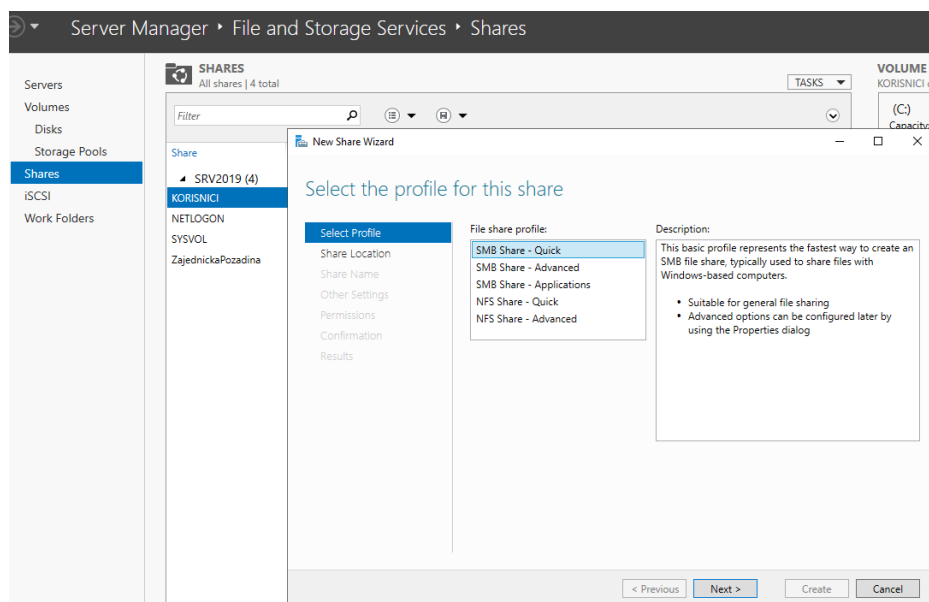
Server Manager ‣ File and Storage Services ‣ Shares

Servers
Volumes
Disks
Storage Pools
Shares
iSCSI
Work Folders

SHARES
All shares | 4 total

TASKS

VOLUME
KORISNICI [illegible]

(C:)
Capacity

Filter

Share

SRV2019 (4)
KORISNICI
NETLOGON
SYSVOL
ZajednickaPozadina

New Share Wizard

Select the profile for this share

Select Profile
Share Location
Share Name
Other Settings
Permissions
Confirmation
Results

File share profile:
SMB Share - Quick
SMB Share - Advanced
SMB Share - Applications
NFS Share - Quick
NFS Share - Advanced

Description:
This basic profile represents the fastest way to create an SMB file share, typically used to share files with Windows-based computers.

• Suitable for general file sharing
• Advanced options can be configured later by using the Properties dialog

< Previous
Next >
Create
Cancel